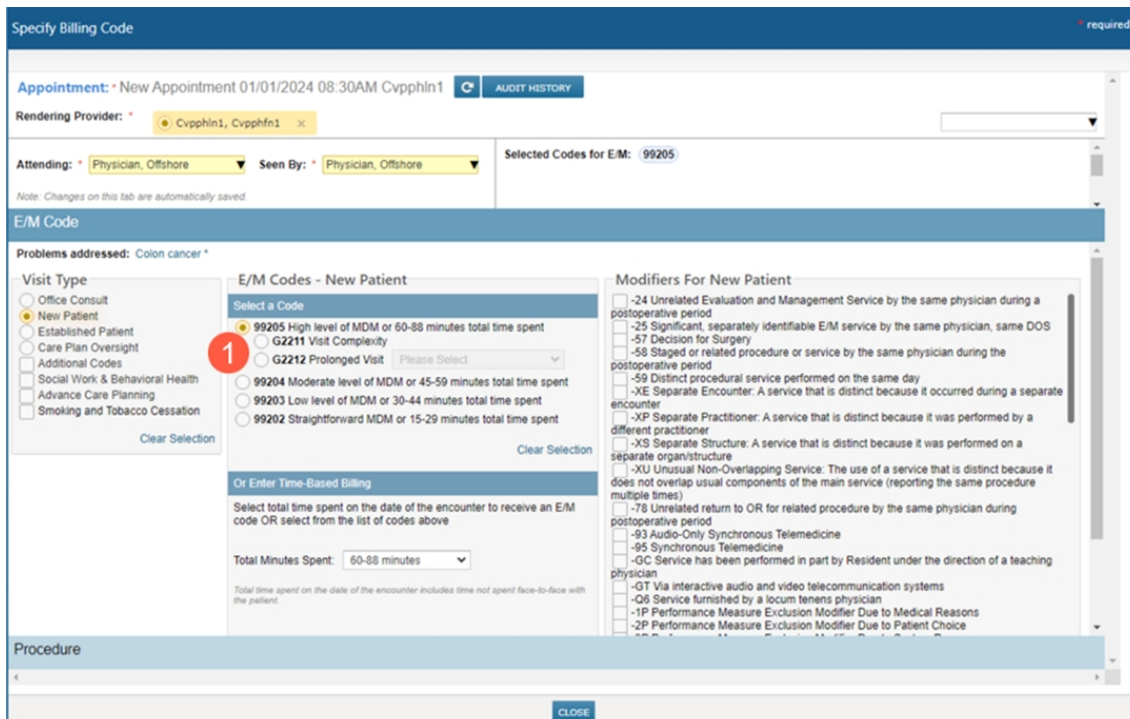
Specify Billing Code

* required

Appointment: * New Appointment 01/01/2024 08:30AM Cvpphln1 AUDIT HISTORY

Rendering Provider: * Cvpphln1, Cvpphfn1 ×

Attending: * Physician, Offshore Seen By: * Physician, Offshore

Selected Codes for E/M: 99205

Note: Changes on this tab are automatically saved.

E/M Code

Problems addressed: Colon cancer *

Visit Type

Office Consult
New Patient
Established Patient
Care Plan Oversight
Additional Codes
Social Work & Behavioral Health
Advance Care Planning
Smoking and Tobacco Cessation

Clear Selection

E/M Codes - New Patient

Select a Code

99205 High level of MDM or 60-88 minutes total time spent
G2211 Visit Complexity
G2212 Prolonged Visit Please Select
99204 Moderate level of MDM or 45-59 minutes total time spent
99203 Low level of MDM or 30-44 minutes total time spent
99202 Straightforward MDM or 15-29 minutes total time spent

1

Clear Selection

Or Enter Time-Based Billing

Select total time spent on the date of the encounter to receive an E/M code OR select from the list of codes above

Total Minutes Spent: 60-88 minutes

Total time spent on the date of the encounter includes time not spent face-to-face with the patient.

Modifiers For New Patient

-24 Unrelated Evaluation and Management Service by the same physician during a postoperative period
-25 Significant, separately identifiable E/M service by the same physician, same DOS
-57 Decision for Surgery
-58 Staged or related procedure or service by the same physician during the postoperative period
-59 Distinct procedural service performed on the same day
-XE Separate Encounter: A service that is distinct because it occurred during a separate encounter
-XP Separate Practitioner: A service that is distinct because it was performed by a different practitioner
-XS Separate Structure: A service that is distinct because it was performed on a separate organ/structure
-XU Unusual Non-Overlapping Service: The use of a service that is distinct because it does not overlap usual components of the main service (reporting the same procedure multiple times)
-78 Unrelated return to OR for related procedure by the same physician during postoperative period
-93 Audio-Only Synchronous Telemedicine
-95 Synchronous Telemedicine
-GC Service has been performed in part by Resident under the direction of a teaching physician
-GT Via interactive audio and video telecommunication systems
-Q6 Service furnished by a locum tenens physician
-1P Performance Measure Exclusion Modifier Due to Medical Reasons
-2P Performance Measure Exclusion Modifier Due to Patient Choice
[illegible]

Procedure

CLOSE